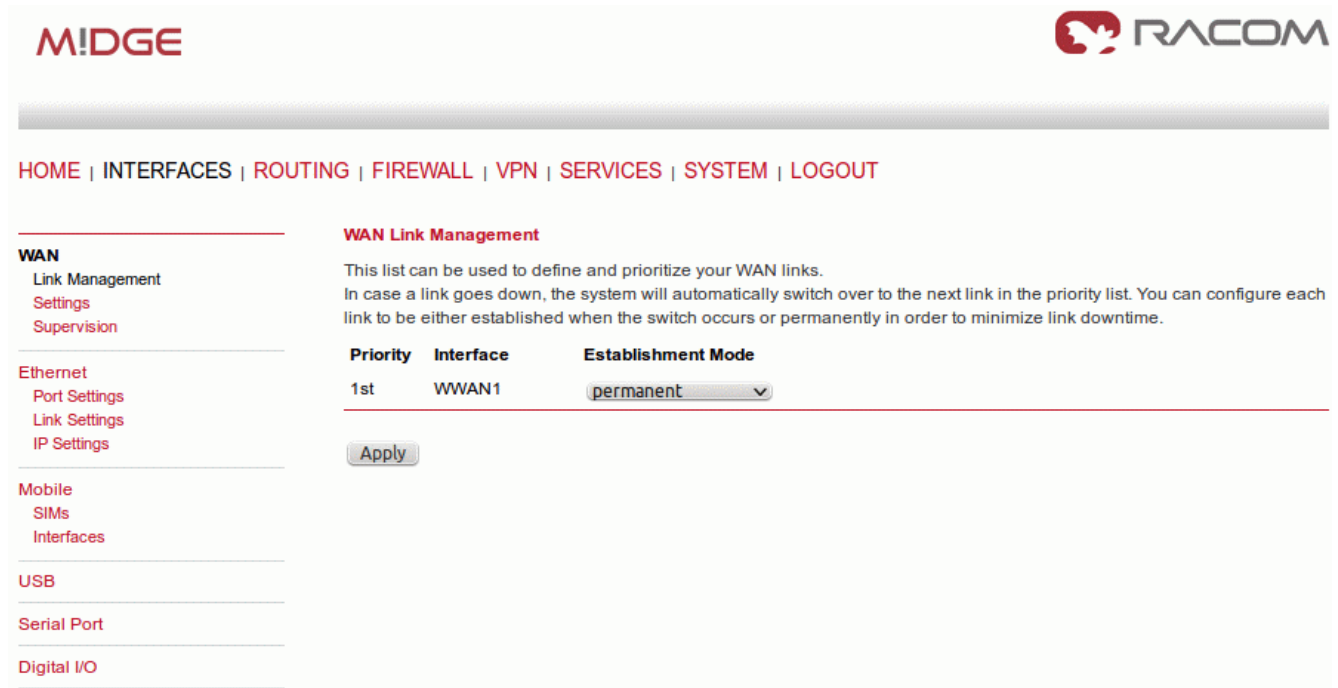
M!DGE

RACOM

HOME | INTERFACES | ROUTING | FIREWALL | VPN | SERVICES | SYSTEM | LOGOUT

WAN
Link Management
Settings
Supervision

Ethernet
Port Settings
Link Settings
IP Settings

Mobile
SIMs
Interfaces

USB

Serial Port

Digital I/O

WAN Link Management

This list can be used to define and prioritize your WAN links.
In case a link goes down, the system will automatically switch over to the next link in the priority list. You can configure each link to be either established when the switch occurs or permanently in order to minimize link downtime.

| Priority | Interface | Establishment Mode |
|---|---|---|
| 1st | WWAN1 | permanent |

Apply